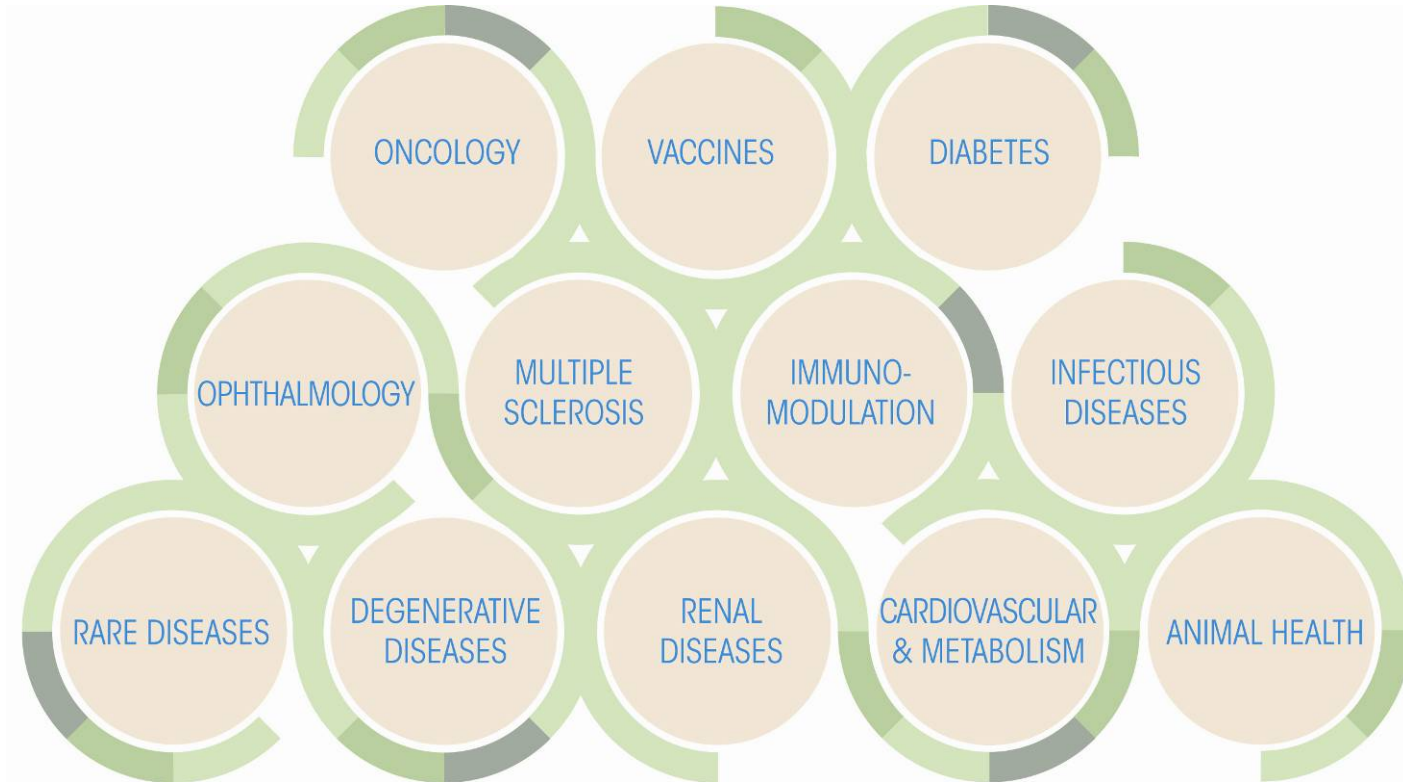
ONCOLOGY

VACCINES

DIABETES

OPHTHALMOLOGY

MULTIPLE SCLEROSIS

IMMUNO-MODULATION

INFECTIOUS DISEASES

RARE DISEASES

DEGENERATIVE DISEASES

RENAL DISEASES

CARDIOVASCULAR & METABOLISM

ANIMAL HEALTH